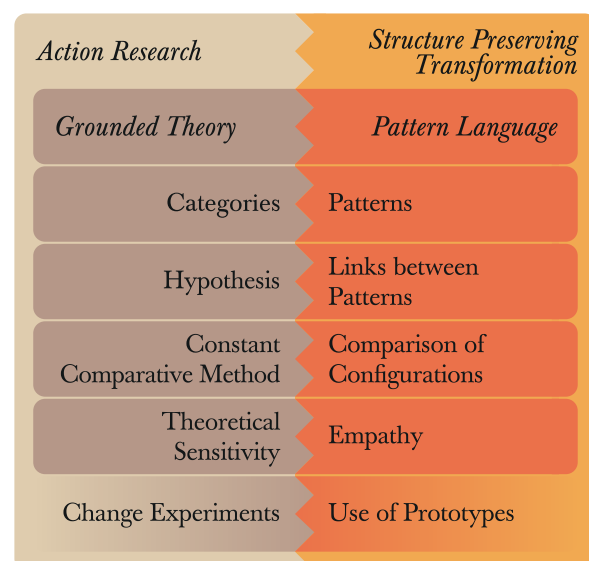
| Action Research | Structure Preserving Transformation |
|---|---|
| Grounded Theory | Pattern Language |
| Categories | Patterns |
| Hypothesis | Links between Patterns |
| Constant Comparative Method | Comparison of Configurations |
| Theoretical Sensitivity | Empathy |
| Change Experiments | Use of Prototypes |